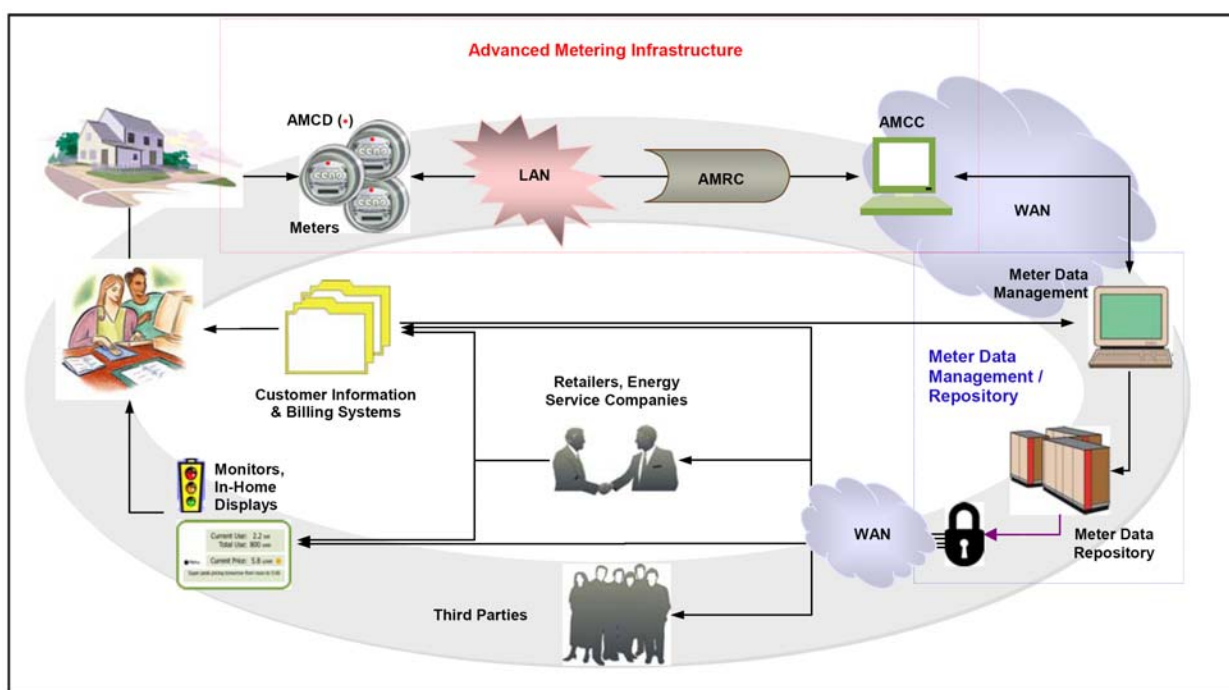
Advanced Metering Infrastructure

AMCD (•)

Meters

LAN

AMRC

AMCC

WAN

Meter Data Management

Meter Data Management / Repository

Customer Information & Billing Systems

Retailers, Energy Service Companies

Monitors, In-Home Displays

Current Use: 2.2 kW
Total Use: 800 kWh
Current Price: 5.8 ¢/kWh
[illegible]

WAN

Meter Data Repository

Third Parties